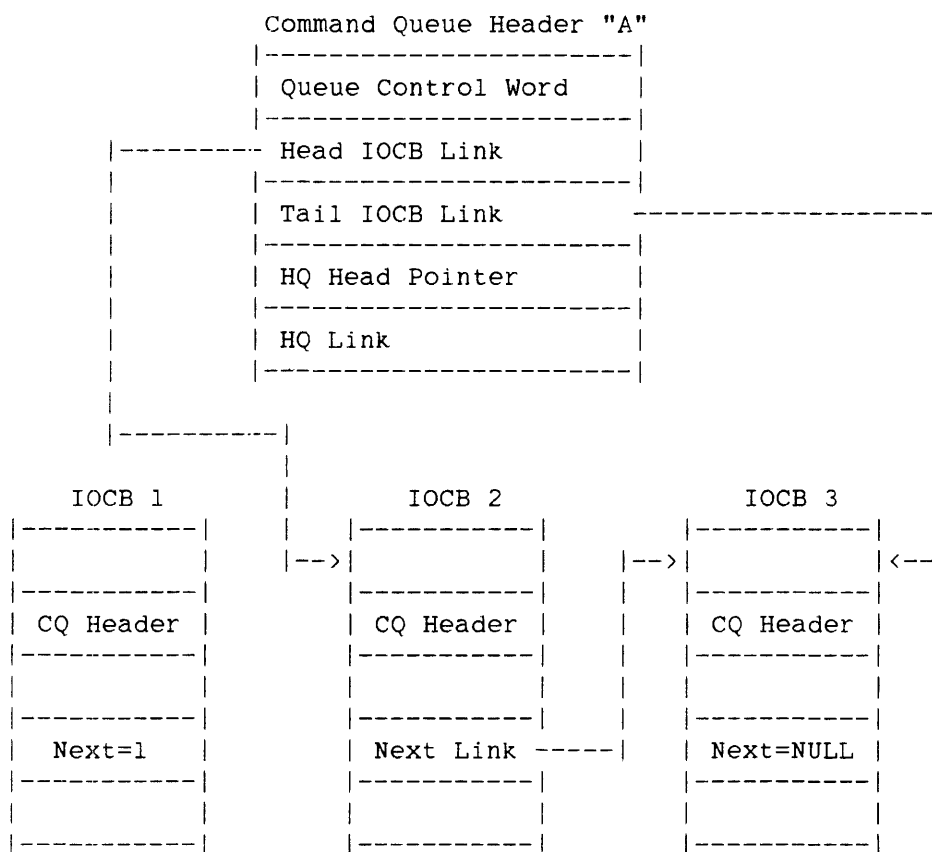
Command Queue Header "A"

Queue Control Word

Head IOCB Link

Tail IOCB Link

HQ Head Pointer

HQ Link

IOCB 1

CQ Header

Next=1

IOCB 2

-->

CQ Header

Next Link

IOCB 3

-->

<--

CQ Header

Next=NULL